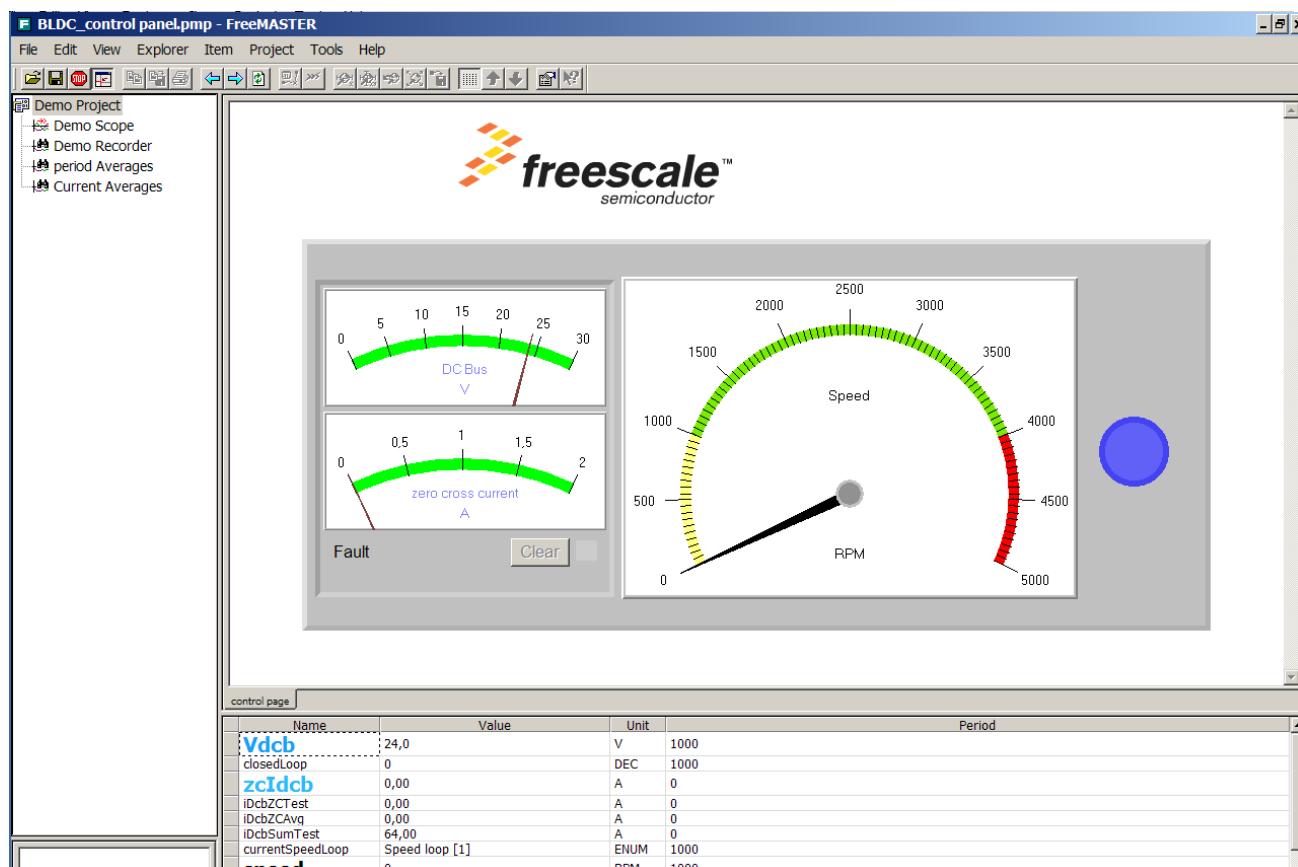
BLDC_control panel.pmp - FreeMASTER

File Edit View Explorer Item Project Tools Help

Demo Project
Demo Scope
Demo Recorder
period Averages
Current Averages

freescale™
semiconductor

0 5 10 15 20 25 30
DC Bus
V

0 0,5 1 1,5 2
zero cross current
A

Fault
Clear

0 500 1000 1500 2000 2500 3000 3500 4000 4500 5000
Speed
RPM

control page

| Name | Value | Unit | Period |
|---|---|---|---|
| Vdcb | 24,0 | V | 1000 |
| closedLoop | 0 | DEC | 1000 |
| zcIdcb | 0,00 | A | 0 |
| iDcbZCTest | 0,00 | A | 0 |
| iDcbZCAvg | 0,00 | A | 0 |
| iDcbSumTest | 64,00 | A | 0 |
| currentSpeedLoop | Speed loop [1] | ENUM | 1000 |
| speed | 0 | RPM | 1000 |